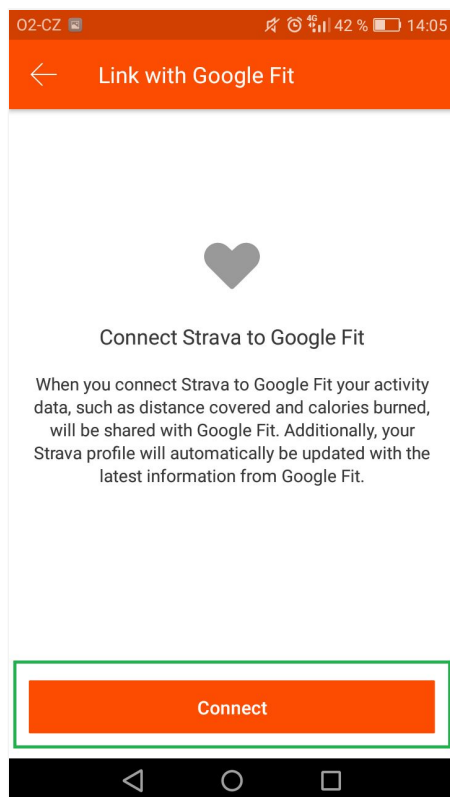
O2-CZ 4G 42 % 14:05

Link with Google Fit

Connect Strava to Google Fit

When you connect Strava to Google Fit your activity data, such as distance covered and calories burned, will be shared with Google Fit. Additionally, your Strava profile will automatically be updated with the latest information from Google Fit.

Connect